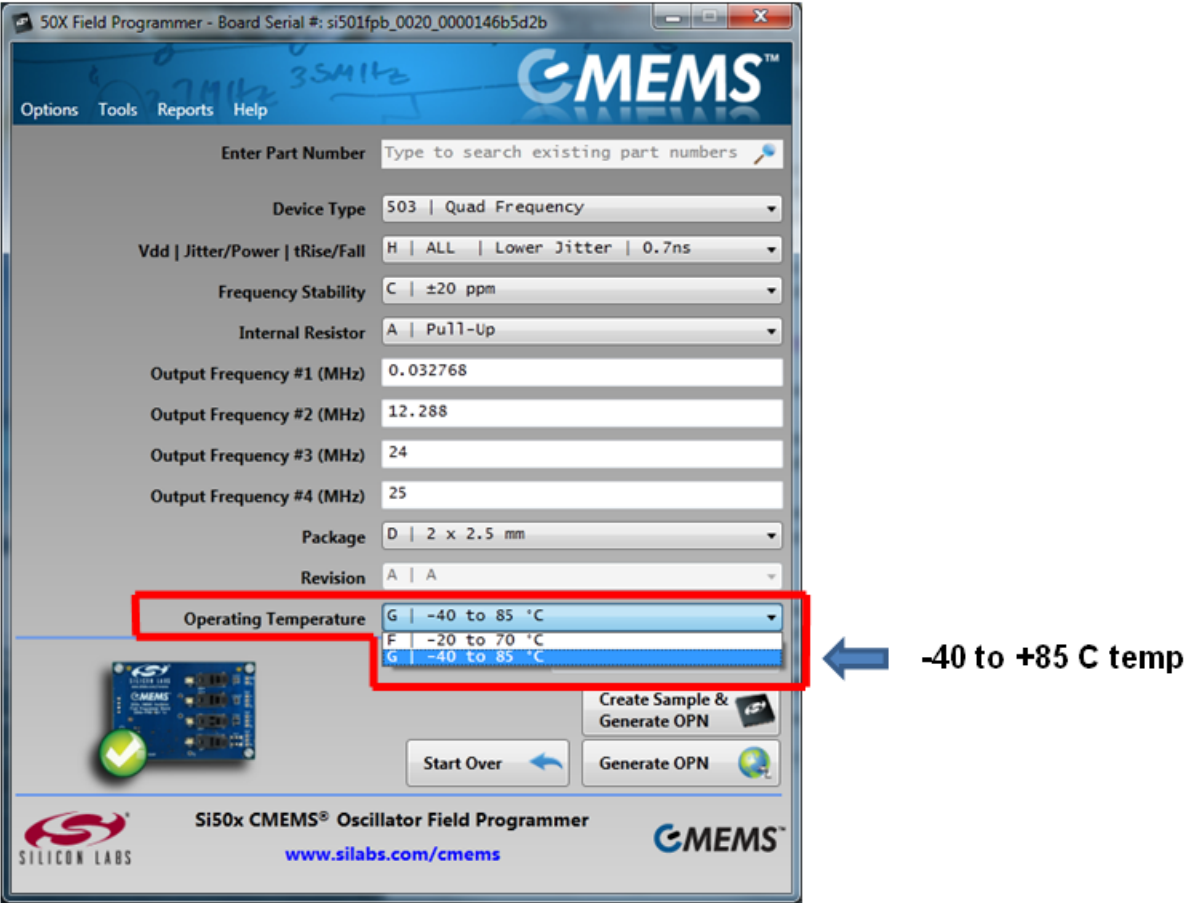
50X Field Programmer - Board Serial #: si501fpb_0020_0000146b5d2b

CMEMS™

Options Tools Reports Help

Enter Part Number | Type to search existing part numbers

Device Type | 503 | Quad Frequency

Vdd | Jitter/Power | tRise/Fall | H | ALL | Lower Jitter | 0.7ns

Frequency Stability | C | ±20 ppm

Internal Resistor | A | Pull-Up

Output Frequency #1 (MHz) | 0.032768

Output Frequency #2 (MHz) | 12.288

Output Frequency #3 (MHz) | 24

Output Frequency #4 (MHz) | 25

Package | D | 2 x 2.5 mm

Revision | A | A

Operating Temperature | G | -40 to 85 °C

F | -20 to 70 °C
G | -40 to 85 °C

-40 to +85 C temp

Create Sample & Generate OPN

Start Over

Generate OPN

Si50x CMEMS® Oscillator Field Programmer

www.silabs.com/cmems

SILICON LABS

CMEMS™